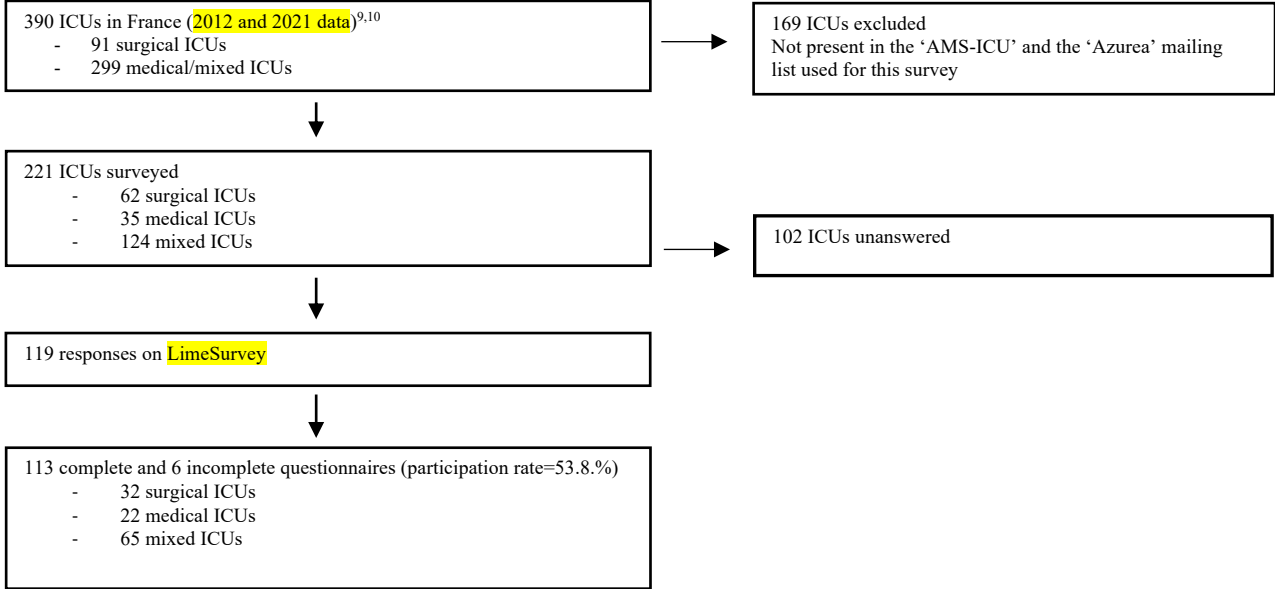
390 ICUs in France (2012 and 2021 data)$^{9,10}$
- 91 surgical ICUs
- 299 medical/mixed ICUs

169 ICUs excluded
Not present in the 'AMS-ICU' and the 'Azurea' mailing list used for this survey

221 ICUs surveyed
- 62 surgical ICUs
- 35 medical ICUs
- 124 mixed ICUs

102 ICUs unanswered

119 responses on LimeSurvey

113 complete and 6 incomplete questionnaires (participation rate=53.8.%)
- 32 surgical ICUs
- 22 medical ICUs
- 65 mixed ICUs